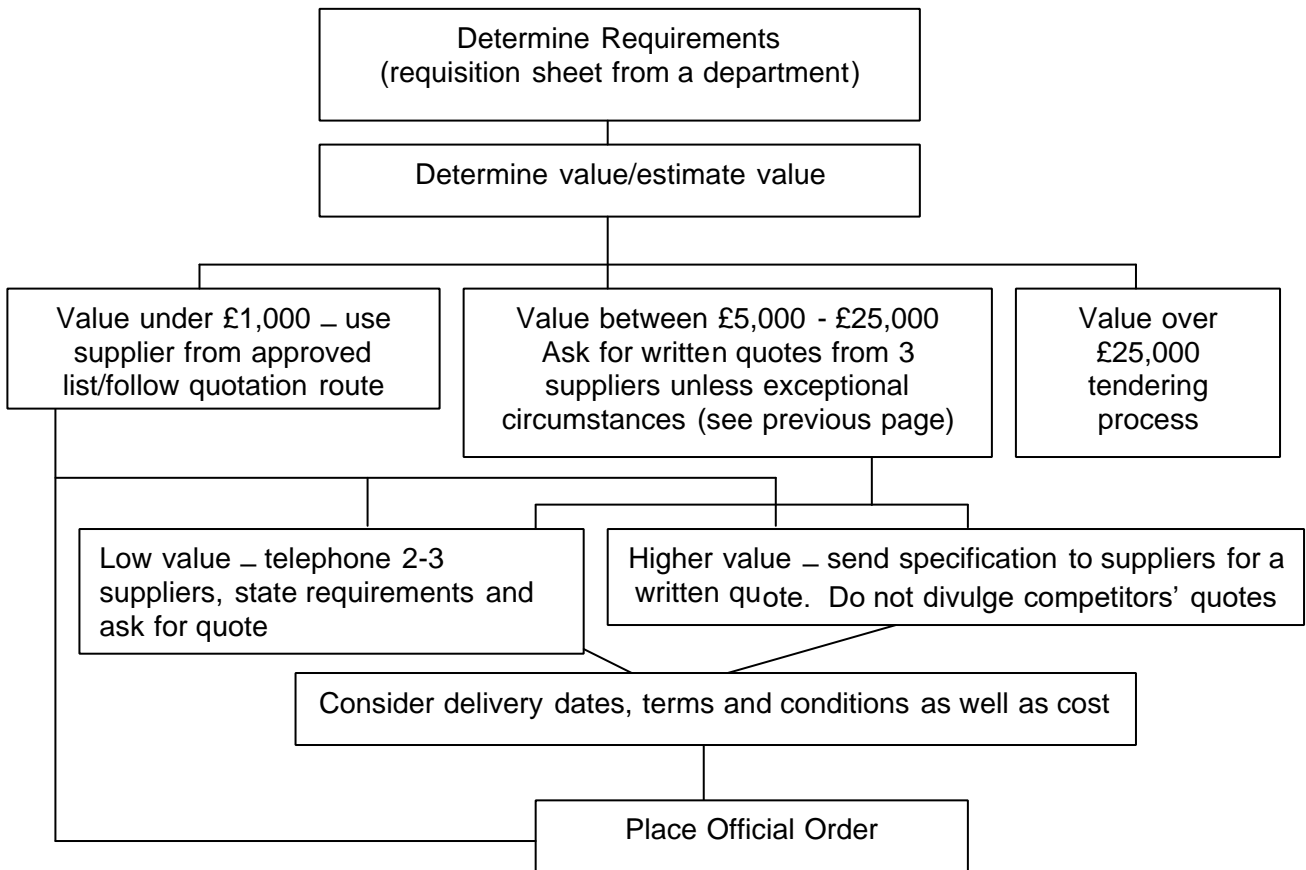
Determine Requirements
(requisition sheet from a department)

Determine value/estimate value

Value under £1,000 – use supplier from approved list/follow quotation route

Value between £5,000 - £25,000 Ask for written quotes from 3 suppliers unless exceptional circumstances (see previous page)

Value over £25,000 tendering process

Low value – telephone 2-3 suppliers, state requirements and ask for quote

Higher value – send specification to suppliers for a written quote. Do not divulge competitors' quotes

Consider delivery dates, terms and conditions as well as cost

Place Official Order